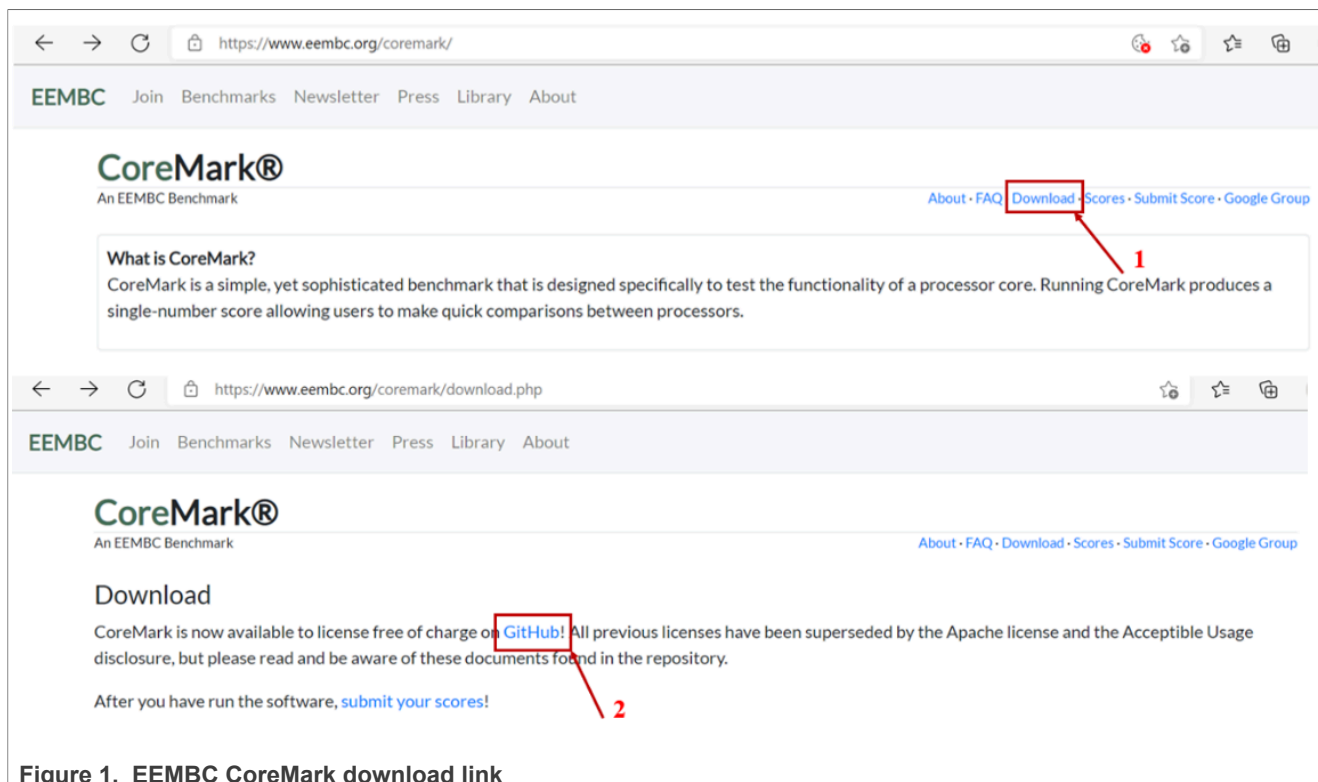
https://www.eembc.org/coremark/

EEMBC Join Benchmarks Newsletter Press Library About

CoreMark®
An EEMBC Benchmark

About · FAQ · Download · Scores · Submit Score · Google Group

1

What is CoreMark?
CoreMark is a simple, yet sophisticated benchmark that is designed specifically to test the functionality of a processor core. Running CoreMark produces a single-number score allowing users to make quick comparisons between processors.

https://www.eembc.org/coremark/download.php

EEMBC Join Benchmarks Newsletter Press Library About

CoreMark®
An EEMBC Benchmark

About · FAQ · Download · Scores · Submit Score · Google Group

Download

CoreMark is now available to license free of charge on GitHub! All previous licenses have been superseded by the Apache license and the Acceptible Usage disclosure, but please read and be aware of these documents found in the repository.

After you have run the software, submit your scores!

2

Figure 1. EEMBC CoreMark download link